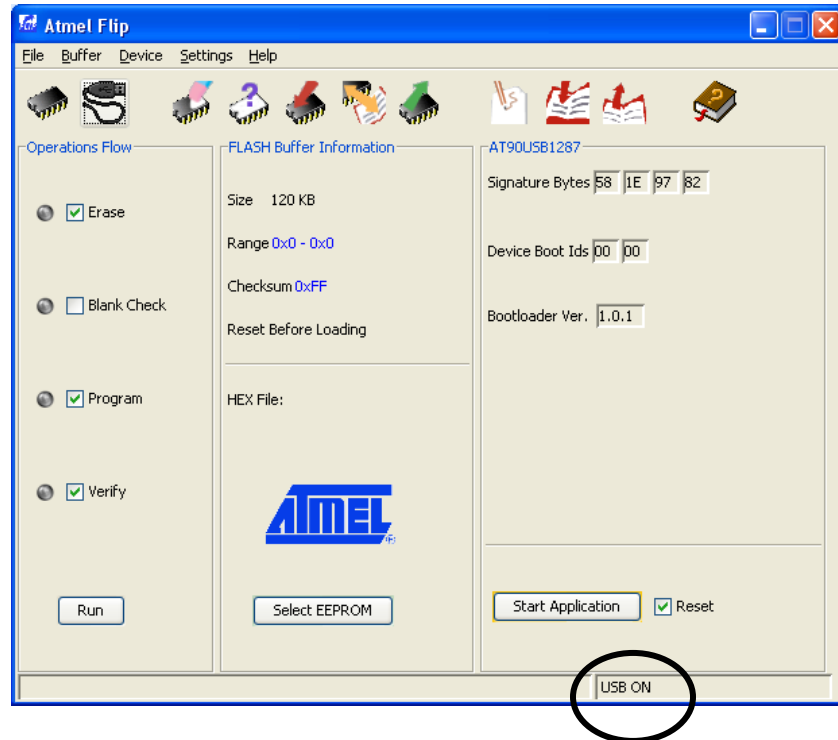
Atmel Flip

File Buffer Device Settings Help

Operations Flow

Erase

Blank Check

Program

Verify

Run

FLASH Buffer Information

Size 120 KB

Range 0x0 - 0x0

Checksum 0xFF

Reset Before Loading

HEX File:

ATMEL

Select EEPROM

AT90USB1287

Signature Bytes 58 1E 97 82

Device Boot Ids 00 00

Bootloader Ver. 1.0.1

Start Application

Reset

USB ON